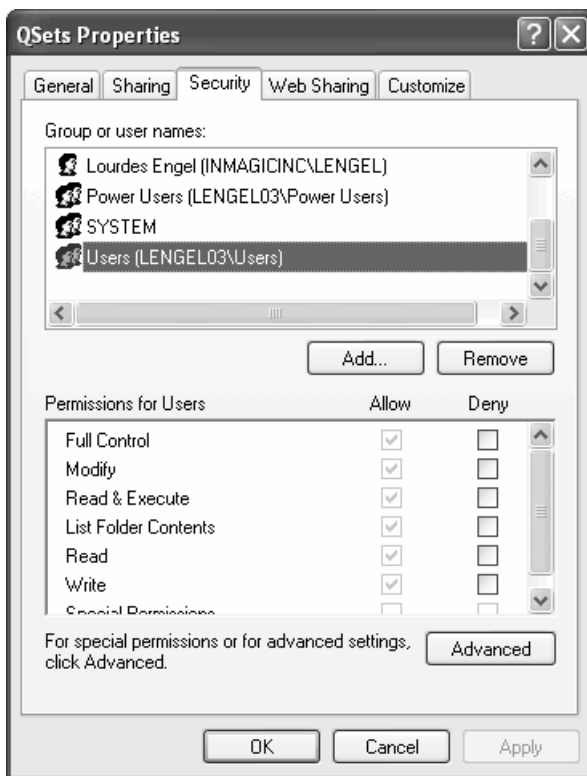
QSets Properties

General | Sharing | Security | Web Sharing | Customize

Group or user names:

Lourdes Engel (INMAGICINC\LENGEL)
Power Users (LENGEL03\Power Users)
SYSTEM
Users (LENGEL03\Users)

Add... | Remove

| Permissions for Users | Allow | Deny |
|---|---|---|
| Full Control | ☑ | ☐ |
| Modify | ☑ | ☐ |
| Read & Execute | ☑ | ☐ |
| List Folder Contents | ☑ | ☐ |
| Read | ☑ | ☐ |
| Write | ☑ | ☐ |
| Special Permissions | ☐ | ☐ |

For special permissions or for advanced settings, click Advanced.

Advanced

OK | Cancel | Apply